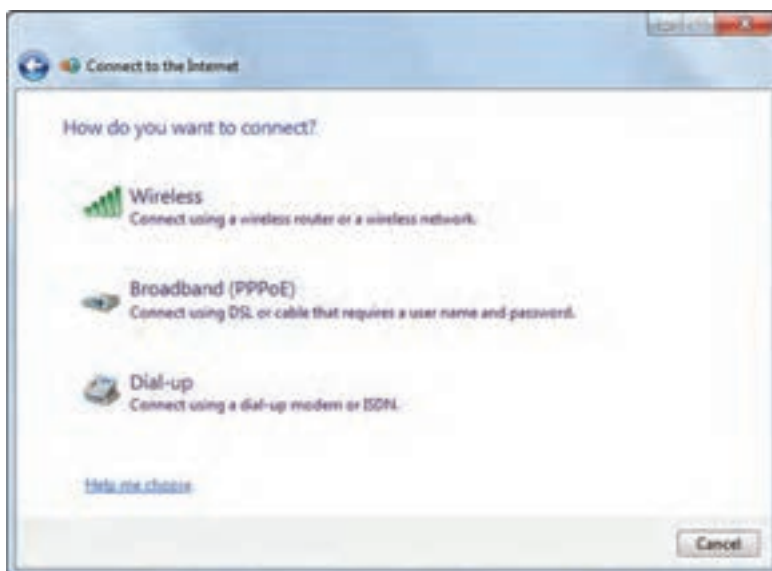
Connect to the Internet

How do you want to connect?

Wireless
Connect using a wireless router or a wireless network.

Broadband (PPPoE)
Connect using DSL or cable that requires a user name and password.

Dial-up
Connect using a dial-up modem or ISDN.

Help me choose

Cancel